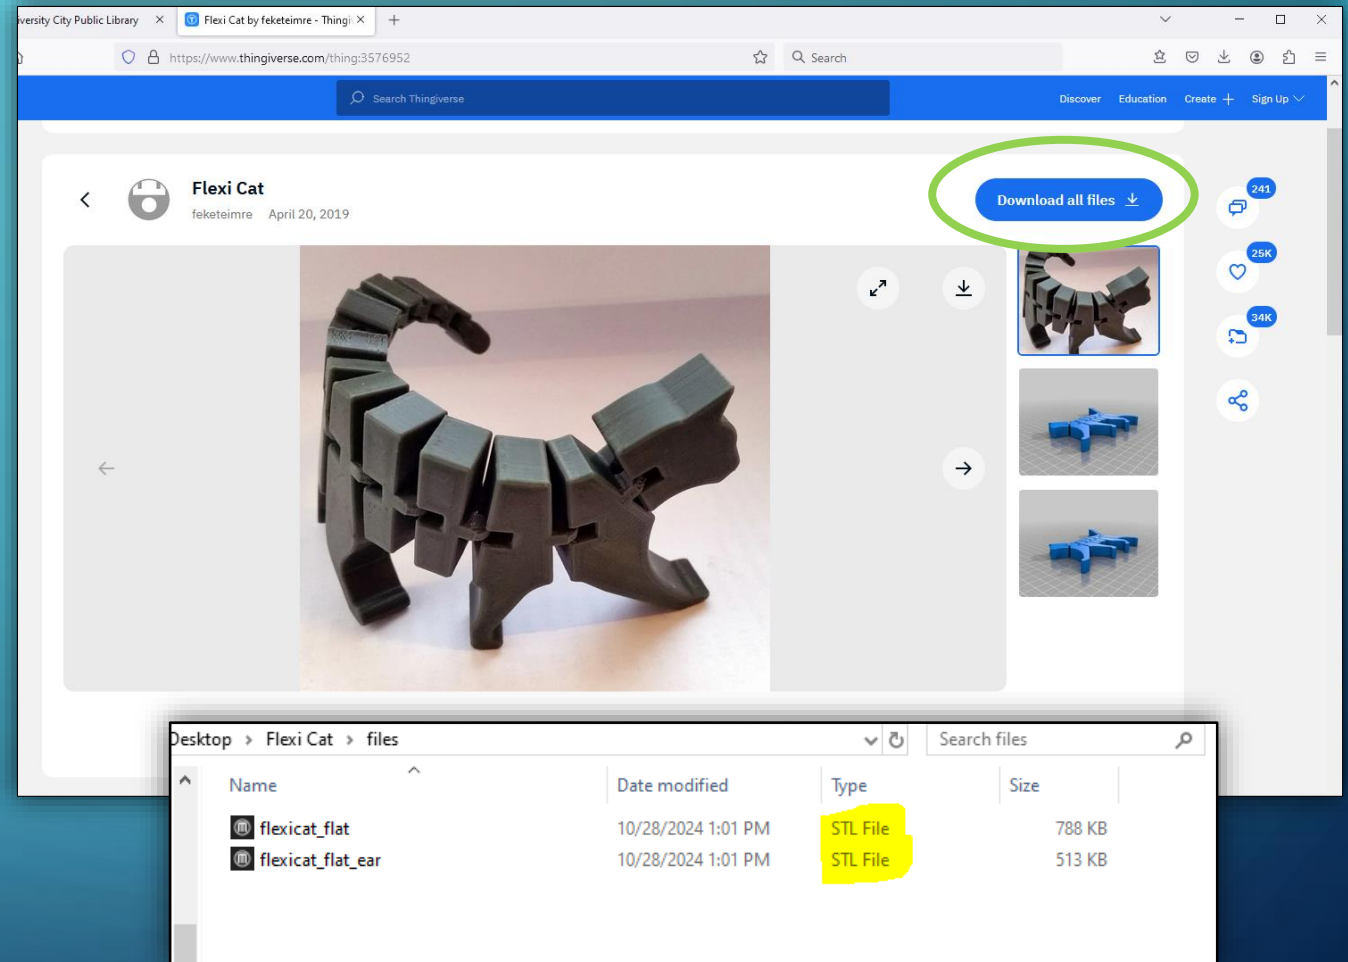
iversity City Public Library ×
Flexi Cat by feketeimre - Thingi ×
+

https://www.thingiverse.com/thing:3576952
Search

Search Thingiverse
Discover Education Create + Sign Up

Flexi Cat
feketeimre April 20, 2019
Download all files

241
25K
34K

esktop › Flexi Cat › files
Search files

| Name | Date modified | Type | Size |
|---|---|---|---|
| flexicat_flat | 10/28/2024 1:01 PM | STL File | 788 KB |
| flexicat_flat_ear | 10/28/2024 1:01 PM | STL File | 513 KB |